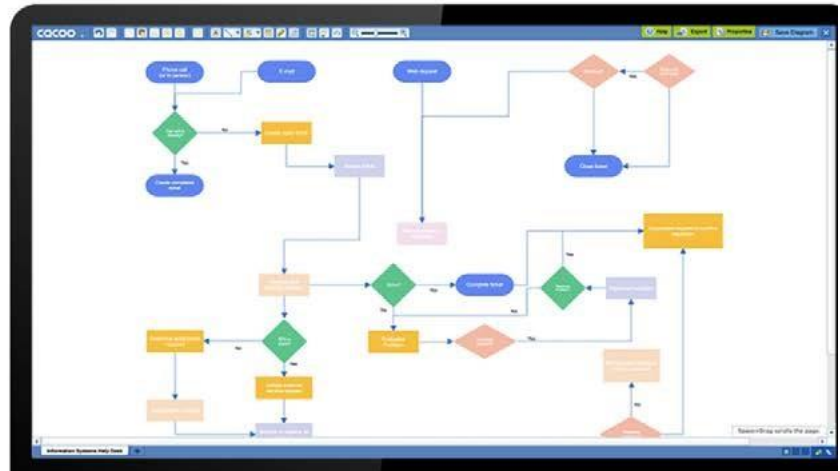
cacoo

Help
Export
Properties
Save Diagram

Phone call (or in person)
E-mail
Web request
Yes
No
Create complaint ticket
Close ticket
No
Yes
Complete ticket
Yes
No
No
Yes
No
Yes

Space+Drag scrolls the page

Information Systems Help Desk